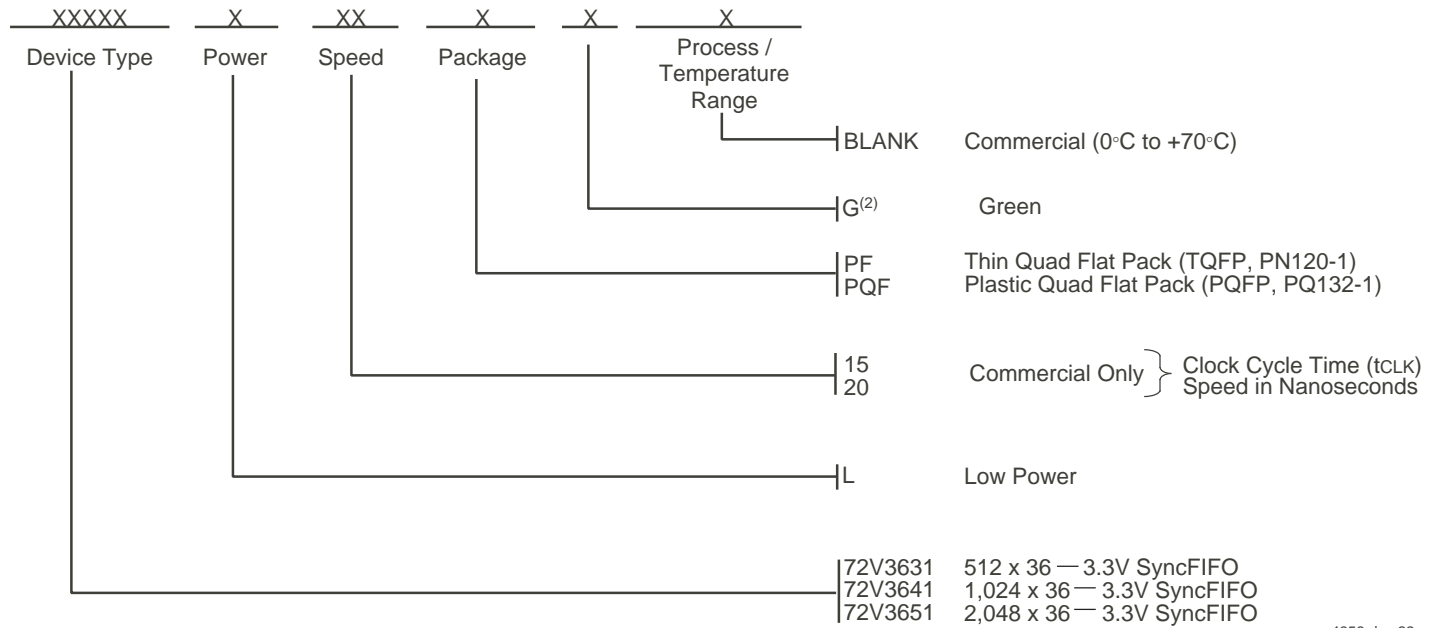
XXXXX X XX X X X
Device Type Power Speed Package Process / Temperature Range

BLANK Commercial (0°C to +70°C)

$G^{(2)}$ Green

PF Thin Quad Flat Pack (TQFP, PN120-1)
PQF Plastic Quad Flat Pack (PQFP, PQ132-1)

15
20 Commercial Only } Clock Cycle Time ($t_{CLK}$) Speed in Nanoseconds

L Low Power

72V3631 512 x 36 — 3.3V SyncFIFO
72V3641 1,024 x 36 — 3.3V SyncFIFO
72V3651 2,048 x 36 — 3.3V SyncFIFO

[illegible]